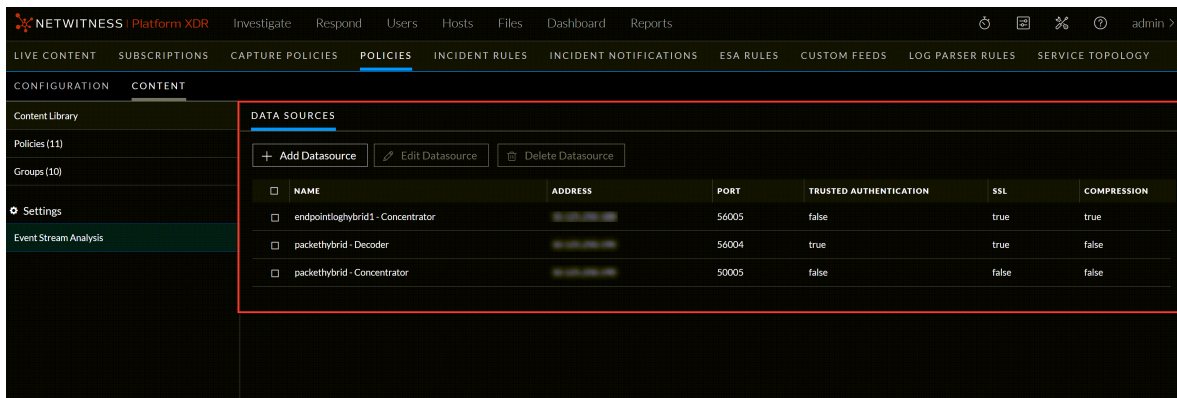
NETWITNESS | Platform XDR Investigate Respond Users Hosts Files Dashboard Reports admin >

LIVE CONTENT SUBSCRIPTIONS CAPTURE POLICIES POLICIES INCIDENT RULES INCIDENT NOTIFICATIONS ESA RULES CUSTOM FEEDS LOG PARSER RULES SERVICE TOPOLOGY

CONFIGURATION CONTENT

Content Library
Policies (11)
Groups (10)
Settings
Event Stream Analysis

DATA SOURCES

+ Add Datasource Edit Datasource Delete Datasource

| | NAME | ADDRESS | PORT | TRUSTED AUTHENTICATION | SSL | COMPRESSION |
|---|---|---|---|---|---|---|
| ☐ | endpointloghybrid1 - Concentrator | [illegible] | 56005 | false | true | true |
| ☐ | packethybrid - Decoder | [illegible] | 56004 | true | true | false |
| ☐ | packethybrid - Concentrator | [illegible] | 50005 | false | false | false |